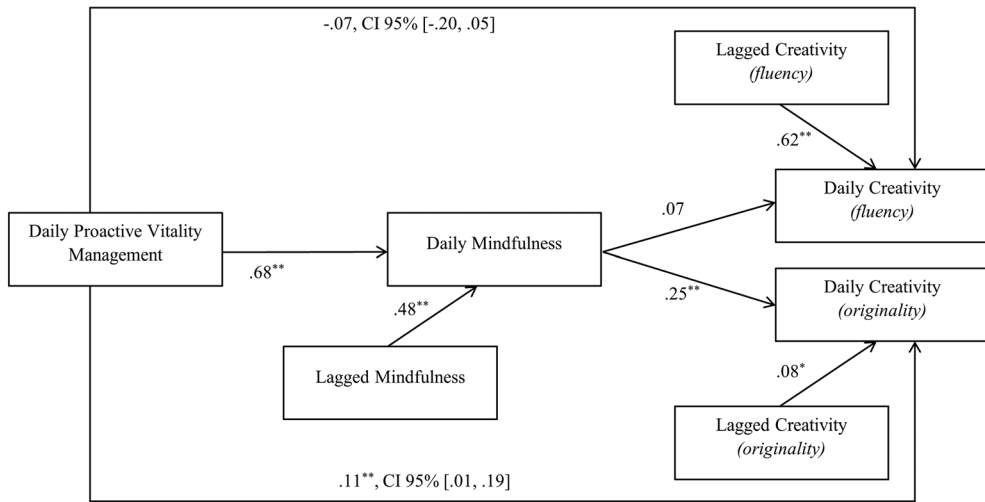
-.07, CI 95% [-.20, .05]

Lagged Creativity *(fluency)*

$.62^{**}$

Daily Creativity *(fluency)*

Daily Proactive Vitality Management

$.68^{**}$

Daily Mindfulness

.07

$.25^{**}$

Daily Creativity *(originality)*

$.48^{**}$

Lagged Mindfulness

$.08^{*}$

Lagged Creativity *(originality)*

$.11^{**}$, CI 95% [.01, .19]